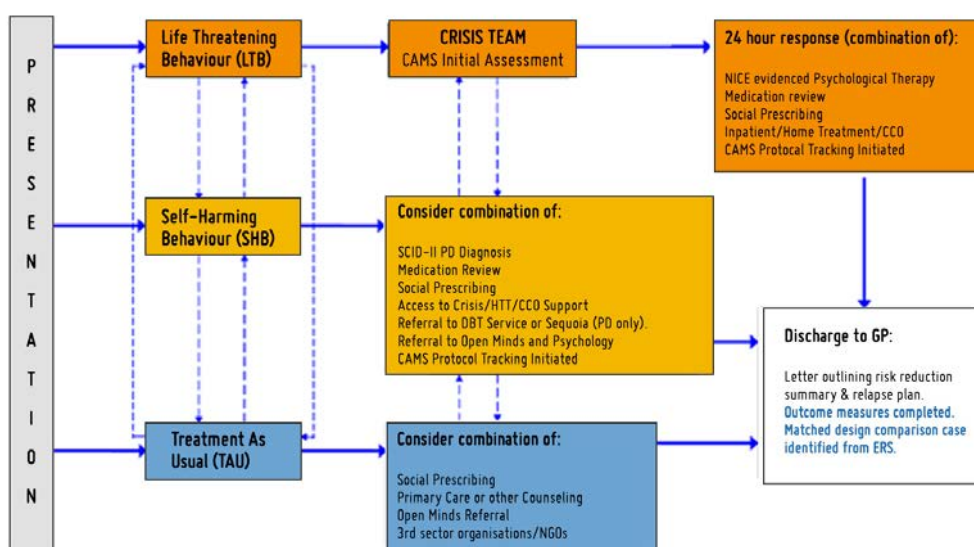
P
R
E
S
E
N
T
A
T
I
O
N

Life Threatening Behaviour (LTB)

CRISIS TEAM
CAMS Initial Assessment

24 hour response (combination of):

NICE evidenced Psychological Therapy
Medication review
Social Prescribing
Inpatient/Home Treatment/CCO
CAMS Protocal Tracking Initiated

Self-Harming Behaviour (SHB)

Consider combination of:

SCID-II PD Diagnosis
Medication Review
Social Prescribing
Access to Crisis/HTT/CCO Support
Referral to DBT Service or Sequoia (PD only).
Referral to Open Minds and Psychology
CAMS Protocol Tracking Initiated

Discharge to GP:

Letter outlining risk reduction summary & relapse plan.
Outcome measures completed.
Matched design comparison case identified from ERS.

Treatment As Usual (TAU)

Consider combination of:

Social Prescribing
Primary Care or other Counseling
Open Minds Referral
3rd sector organisations/NGOs